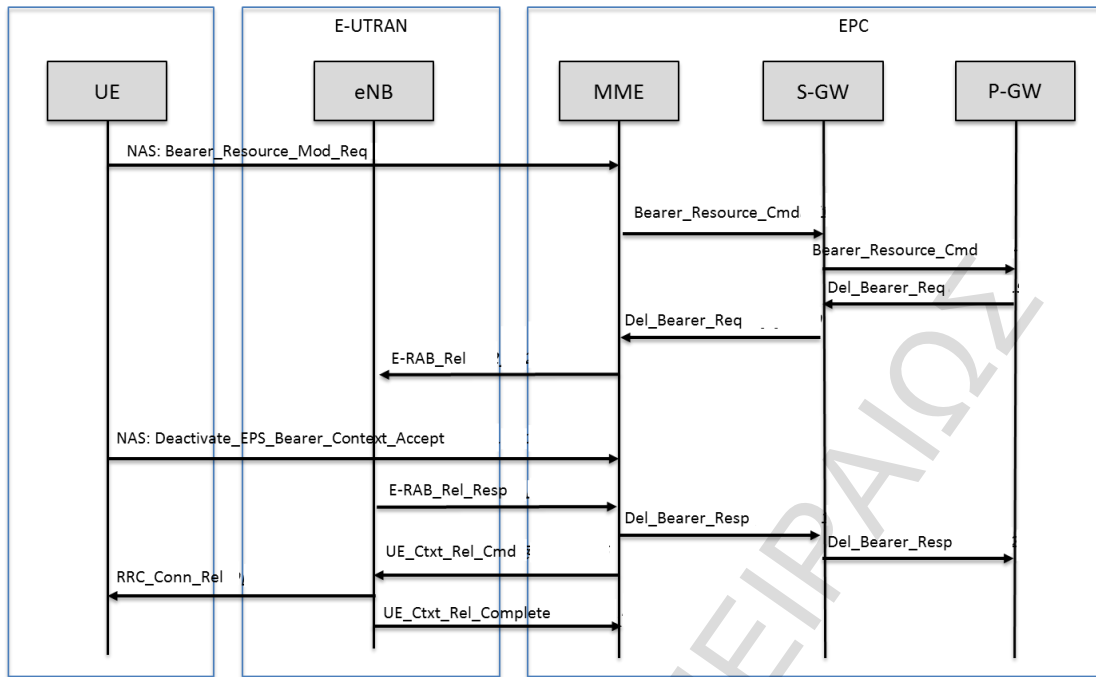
E-UTRAN

EPC

UE

eNB

MME

S-GW

P-GW

NAS: Bearer_Resource_Mod_Req

Bearer_Resource_Cmd

Bearer_Resource_Cmd

Del_Bearer_Req

Del_Bearer_Req

E-RAB_Rel

NAS: Deactivate_EPS_Bearer_Context_Accept

E-RAB_Rel_Resp

Del_Bearer_Resp

UE_Ctxt_Rel_Cmd

Del_Bearer_Resp

RRC_Conn_Rel

UE_Ctxt_Rel_Complete

ΠΕΙΡΑΙΩΣ